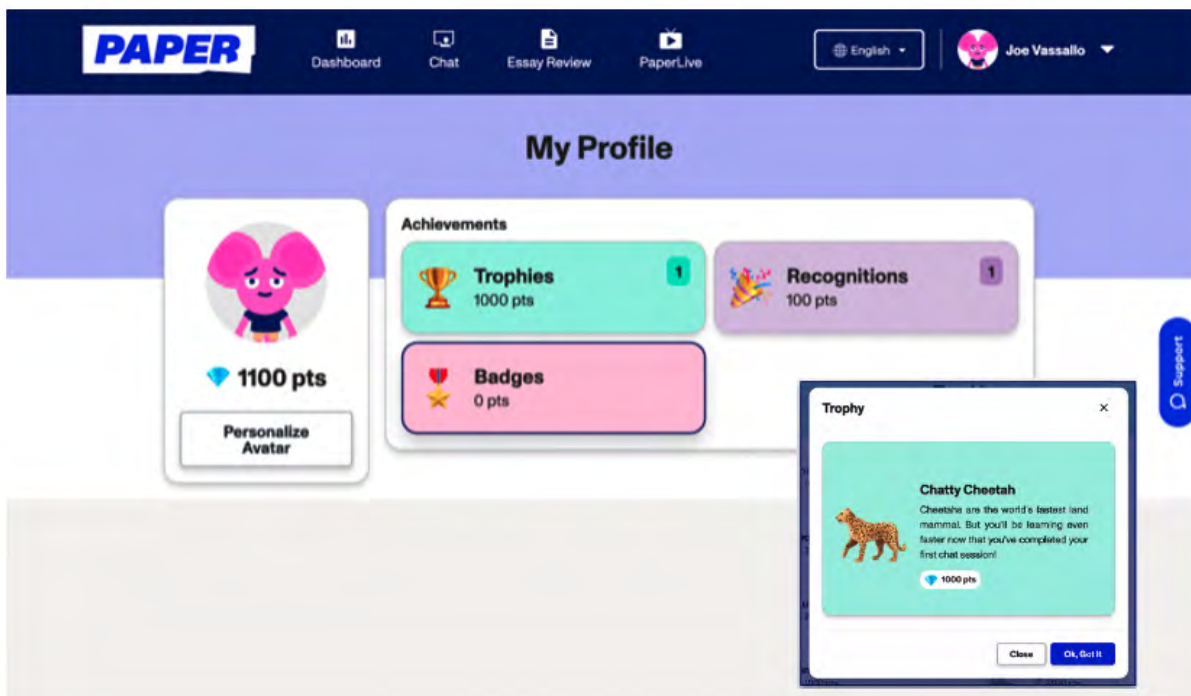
PAPER

Dashboard
Chat
Essay Review
PaperLive

English

Joe Vassallo

My Profile

1100 pts

Personalize Avatar

Achievements

Trophies
1000 pts
1

Recognitions
100 pts
1

Badges
0 pts

Support

Trophy
×

Chatty Cheetah
Cheetahs are the world's fastest land mammal. But you'll be learning even faster now that you've completed your first chat session!

1000 pts

Close
Ok, Got It